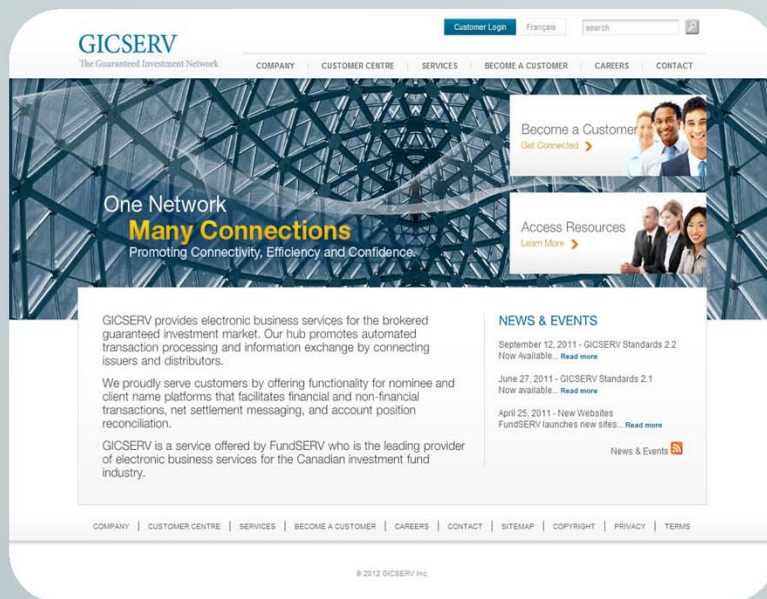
GICSERV
The Guaranteed Investment Network

Customer Login Français search

COMPANY | CUSTOMER CENTRE | SERVICES | BECOME A CUSTOMER | CAREERS | CONTACT

One Network
Many Connections
Promoting Connectivity, Efficiency and Confidence.

Become a Customer
Get Connected

Access Resources
Learn More

GICSERV provides electronic business services for the brokered guaranteed investment market. Our hub promotes automated transaction processing and information exchange by connecting issuers and distributors.

We proudly serve customers by offering functionality for nominee and client name platforms that facilitates financial and non-financial transactions, net settlement messaging, and account position reconciliation.

GICSERV is a service offered by FundSERV who is the leading provider of electronic business services for the Canadian investment fund industry.

NEWS & EVENTS

September 12, 2011 - GICSERV Standards 2.2 Now Available... Read more

June 27, 2011 - GICSERV Standards 2.1 Now available... Read more

April 25, 2011 - New Websites FundSERV launches new sites... Read more

News & Events

COMPANY | CUSTOMER CENTRE | SERVICES | BECOME A CUSTOMER | CAREERS | CONTACT | SITEMAP | COPYRIGHT | PRIVACY | TERMS

© 2012 GICSERV Inc.